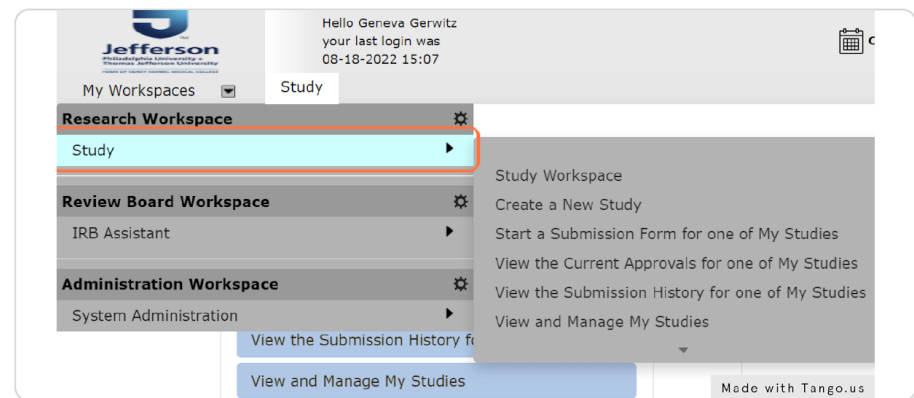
Jefferson
Philadelphia University + Thomas Jefferson University

Hello Geneva Gerwitz
your last login was
08-18-2022 15:07

My Workspaces

Study

Research Workspace

Study

Review Board Workspace

IRB Assistant

Administration Workspace

System Administration

Study Workspace
Create a New Study
Start a Submission Form for one of My Studies
View the Current Approvals for one of My Studies
View the Submission History for one of My Studies
View and Manage My Studies

View the Submission History f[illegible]

View and Manage My Studies

Made with Tango.us